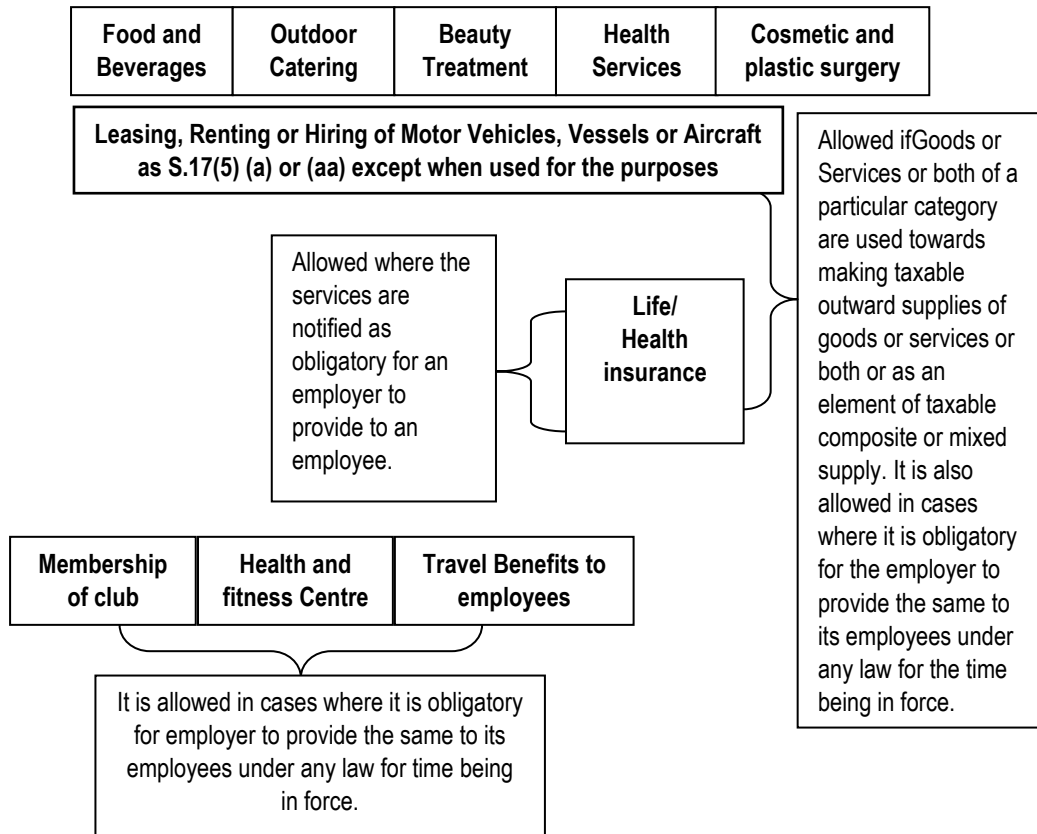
| Food and Beverages | Outdoor Catering | Beauty Treatment | Health Services | Cosmetic and plastic surgery |
|---|---|---|---|---|

Leasing, Renting or Hiring of Motor Vehicles, Vessels or Aircraft as S.17(5) (a) or (aa) except when used for the purposes

Allowed ifGoods or Services or both of a particular category are used towards making taxable outward supplies of goods or services or both or as an element of taxable composite or mixed supply. It is also allowed in cases where it is obligatory for the employer to provide the same to its employees under any law for the time being in force.

Allowed where the services are notified as obligatory for an employer to provide to an employee.

Life/ Health insurance

| Membership of club | Health and fitness Centre | Travel Benefits to employees |
|---|---|---|

It is allowed in cases where it is obligatory for employer to provide the same to its employees under any law for time being in force.